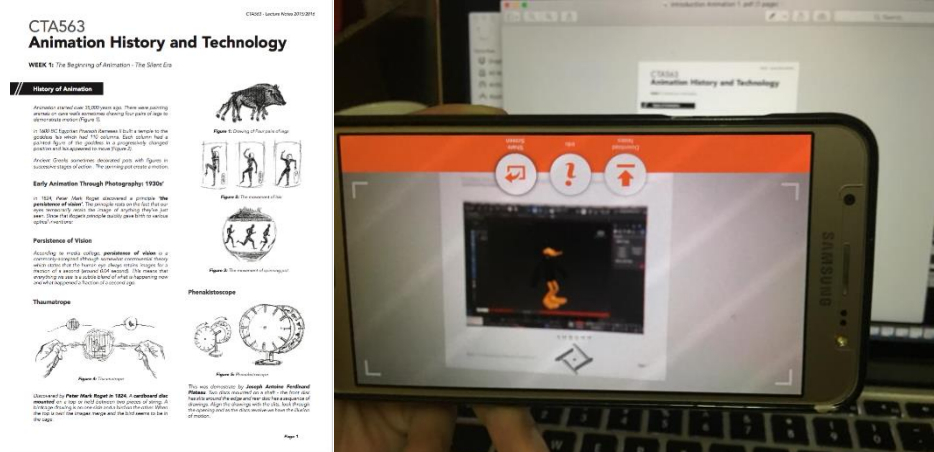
CTA563 - Lecture Notes 2015/2016

CTA563
Animation History and Technology

WEEK 1: The Beginning of Animation - The Silent Era

History of Animation

Animation started over 35,000 years ago. There were painting animals on cave walls sometimes showing four pairs of legs to demonstrate motion (Figure 1).

In 1600 BC Egyptian Pharaoh Ramesses II built a temple to the goddess Isis which had 110 columns. Each column had a painted figure of the goddess in a progressively changed position and thus appeared to move (Figure 2).

Ancient Greeks sometimes decorated pots with figures in successive stages of action. The spinning pot create a motion.

Figure 1: Drawing of Four pairs of legs

Figure 2: The movement of Isis

Figure 3: The movement of spinning pot

Early Animation Through Photography: 1920s'

In 1824, Peter Mark Roget discovered a principle "the persistence of vision". The principle rests on the fact that our eyes temporarily retain the image of anything they've just seen. Since the illusion's principle quickly gave birth to various optical inventions.

Persistence of Vision

According to media college, persistence of vision is a commonly-accepted through somewhat controversial theory which states that the human eye always retains images for a fraction of a second (around 1/24 seconds). This means that everything we see is a subtle blend of what is happening now and what happened a fraction of a second ago.

Thaumatrope

Figure 4: Thaumatrope

Discovered by Peter Mark Roget in 1824. A cardboard disc mounted on a top or held between two pieces of string. A birdcage drawing is on one side and a bird on the other. When the top is spun the images merge and the bird seems to be in the cage.

Phenakistoscope

Figure 5: Phenakistoscope

This was devised by Joseph Antoine Ferdinand Plateau. Two discs mounted on a shaft - the front disc has slits around the edge and rear disc has a sequence of drawings. Align the drawings with the slits, look through the opening and as the discs revolve we have the illusion of motion.

Page 1

Introduction Animation 1.pdf (1 page)

CTA563
Animation History and Technology

SAMSUNG